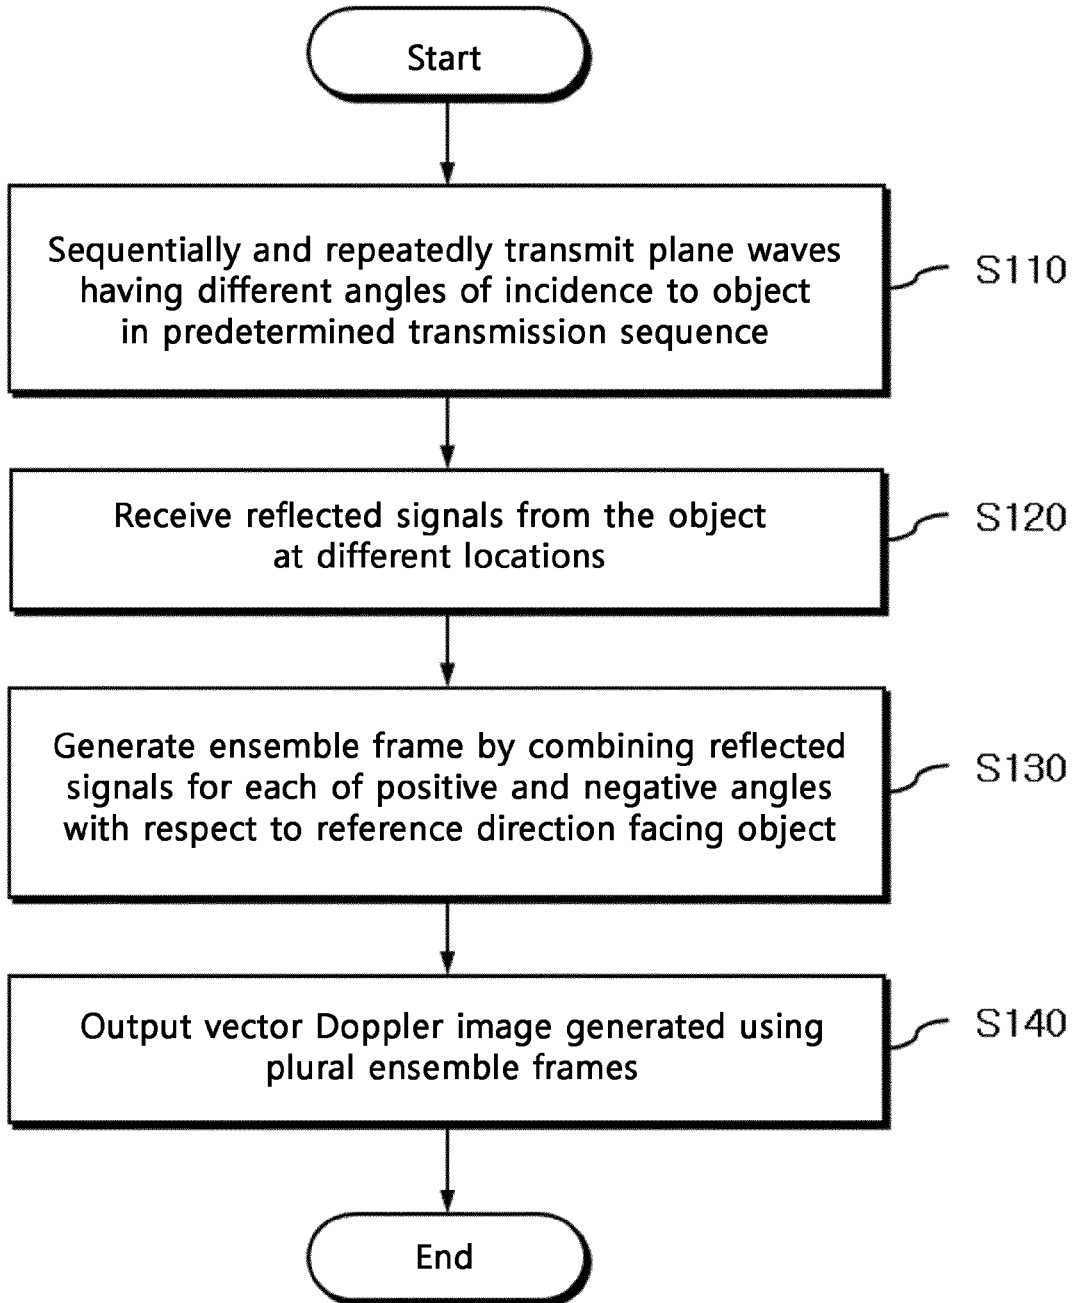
Start

Sequentially and repeatedly transmit plane waves having different angles of incidence to object in predetermined transmission sequence

S110

Receive reflected signals from the object at different locations

S120

Generate ensemble frame by combining reflected signals for each of positive and negative angles with respect to reference direction facing object

S130

Output vector Doppler image generated using plural ensemble frames

S140

End